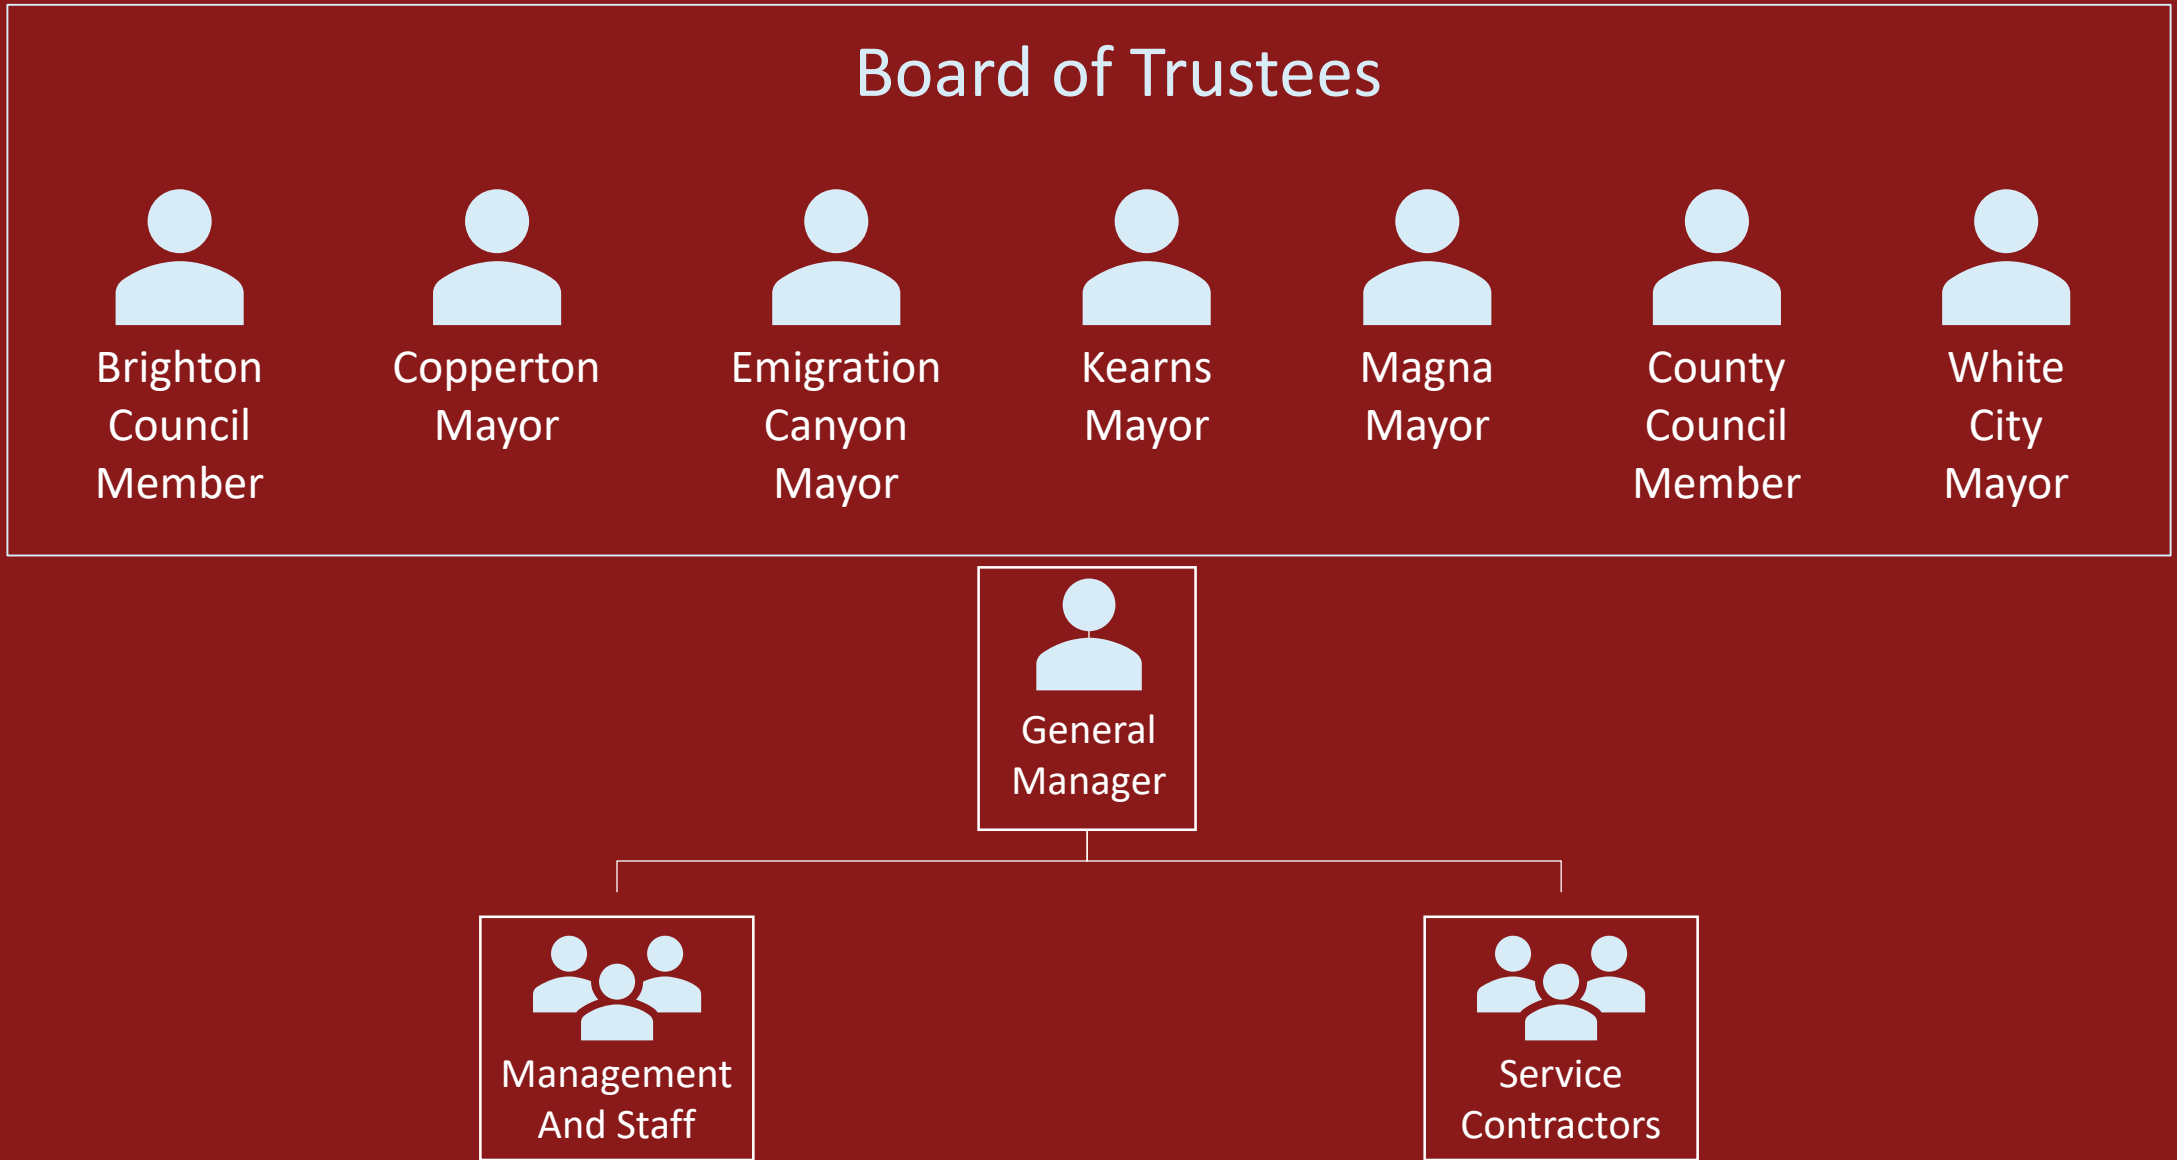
Board of Trustees

Brighton Council Member

Copperton Mayor

Emigration Canyon Mayor

Kearns Mayor

Magna Mayor

County Council Member

White City Mayor

General Manager

Management And Staff

Service Contractors